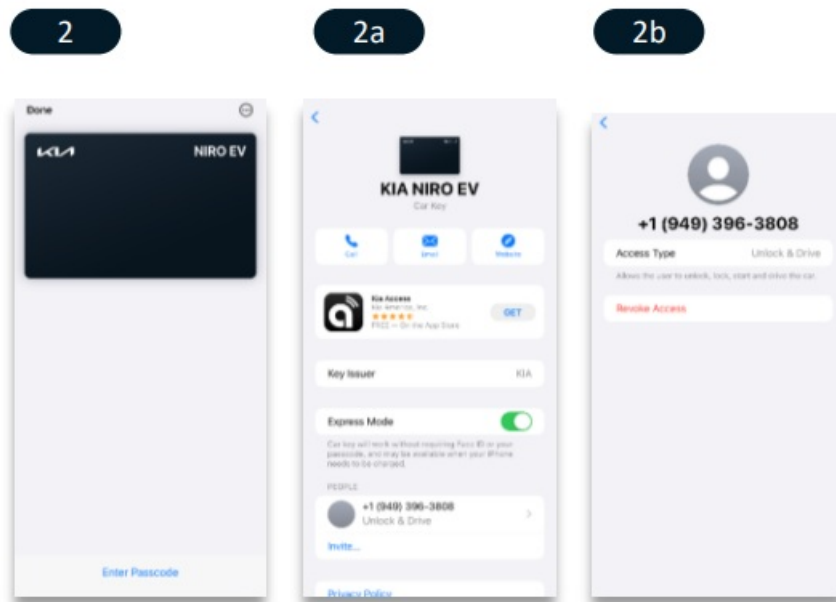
2

Done

KIA

NIRO EV

Enter Passcode

2a

<

KIA NIRO EV

Car Key

Call

Email

Website

Kia Access

Kia America, Inc.

★★★★★

FREE — On the App Store

GET

Key Issuer

KIA

Express Mode

Car key will work without requiring Face ID or your passcode, and may be available when your iPhone needs to be charged.

PEOPLE

+1 (949) 396-3808

Unlock & Drive

Invite...

Privacy Policy

2b

<

+1 (949) 396-3808

Access Type

Unlock & Drive

Allows the user to unlock, lock, start and drive the car.

Revoke Access